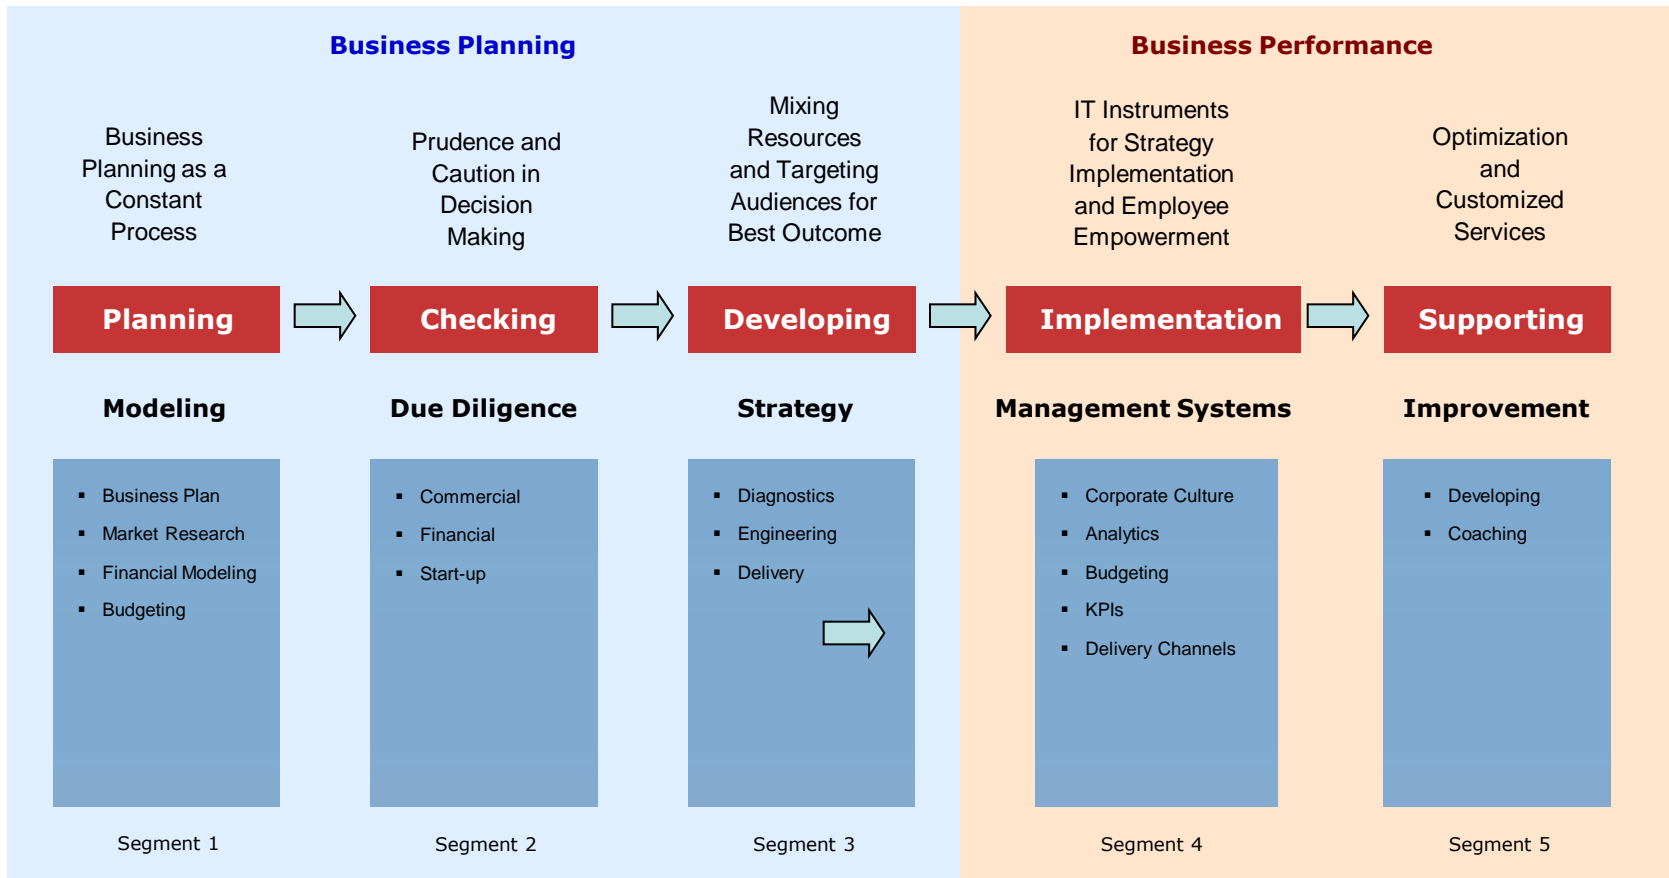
Business Planning

Business Performance

Business Planning as a Constant Process

Prudence and Caution in Decision Making

Mixing Resources and Targeting Audiences for Best Outcome

IT Instruments for Strategy Implementation and Employee Empowerment

Optimization and Customized Services

Planning

Checking

Developing

Implementation

Supporting

Modeling

Due Diligence

Strategy

Management Systems

Improvement

- Business Plan
- Market Research
- Financial Modeling
- Budgeting

- Commercial
- Financial
- Start-up

- Diagnostics
- Engineering
- Delivery

- Corporate Culture
- Analytics
- Budgeting
- KPIs
- Delivery Channels

- Developing
- Coaching

Segment 1

Segment 2

Segment 3

Segment 4

Segment 5